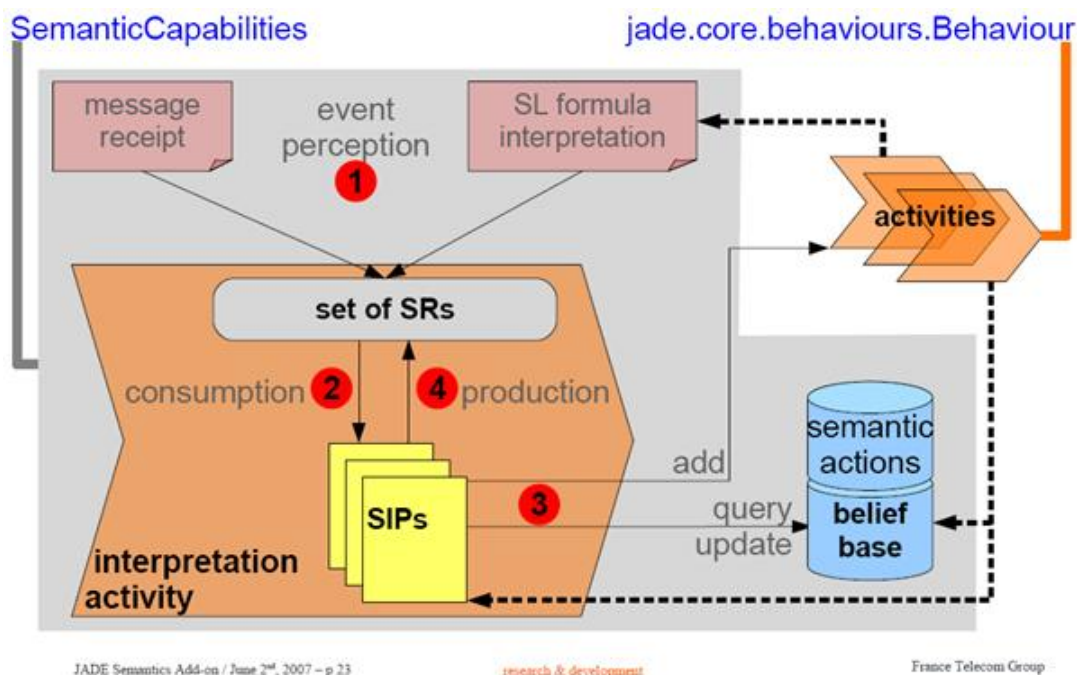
SemanticCapabilities

jade.core.behaviours.Behaviour

message receipt

event perception

1

SL formula interpretation

activities

set of SRs

consumption

2

4

production

add

semantic actions

SIPs

3

query

update

belief base

interpretation activity

JADE Semantics Add-on / June $2^{nd}$, 2007 – p 23

research & development

France Telecom Group